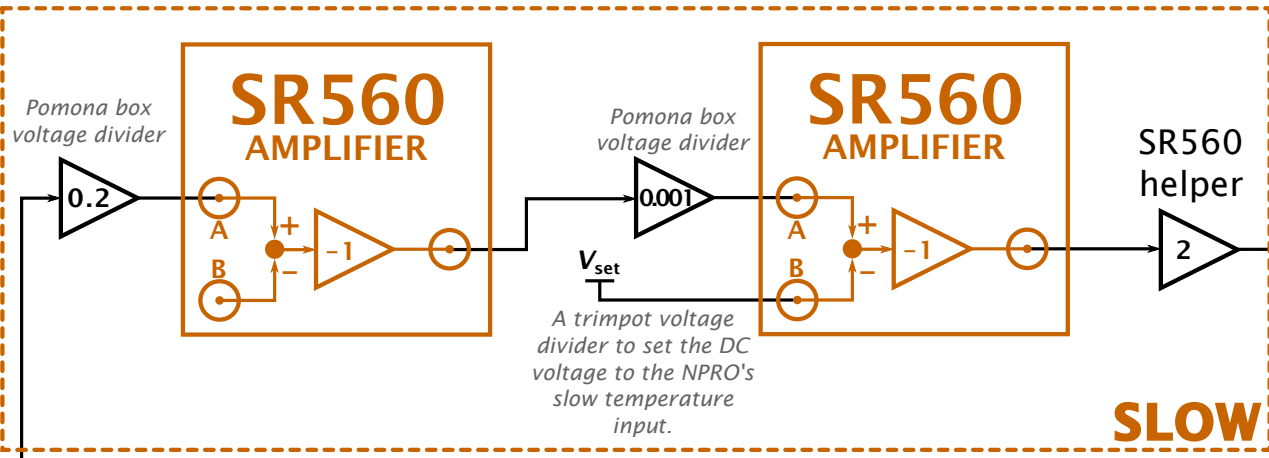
Pomona box voltage divider

0.2

SR560
AMPLIFIER

A
B
+
−
−1

Pomona box voltage divider

0.001

$V_{set}$

A trimpot voltage divider to set the DC voltage to the NPRO's slow temperature input.

SR560
AMPLIFIER

A
B
+
−
−1

SR560 helper

2

SLOW